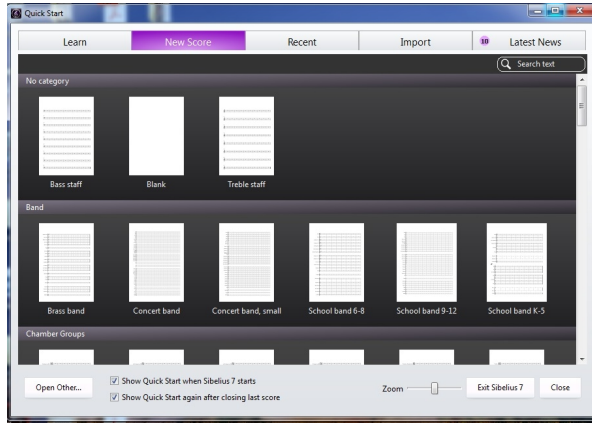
Quick Start

Learn | New Score | Recent | Import | 10 Latest News

Search text

No category

Bass staff

Blank

Treble staff

Band

Brass band

Concert band

Concert band, small

School band 6-8

School band 9-12

School band K-5

Chamber Groups

Open Other...

Show Quick Start when Sibelius 7 starts

Show Quick Start again after closing last score

Zoom

Exit Sibelius 7

Close